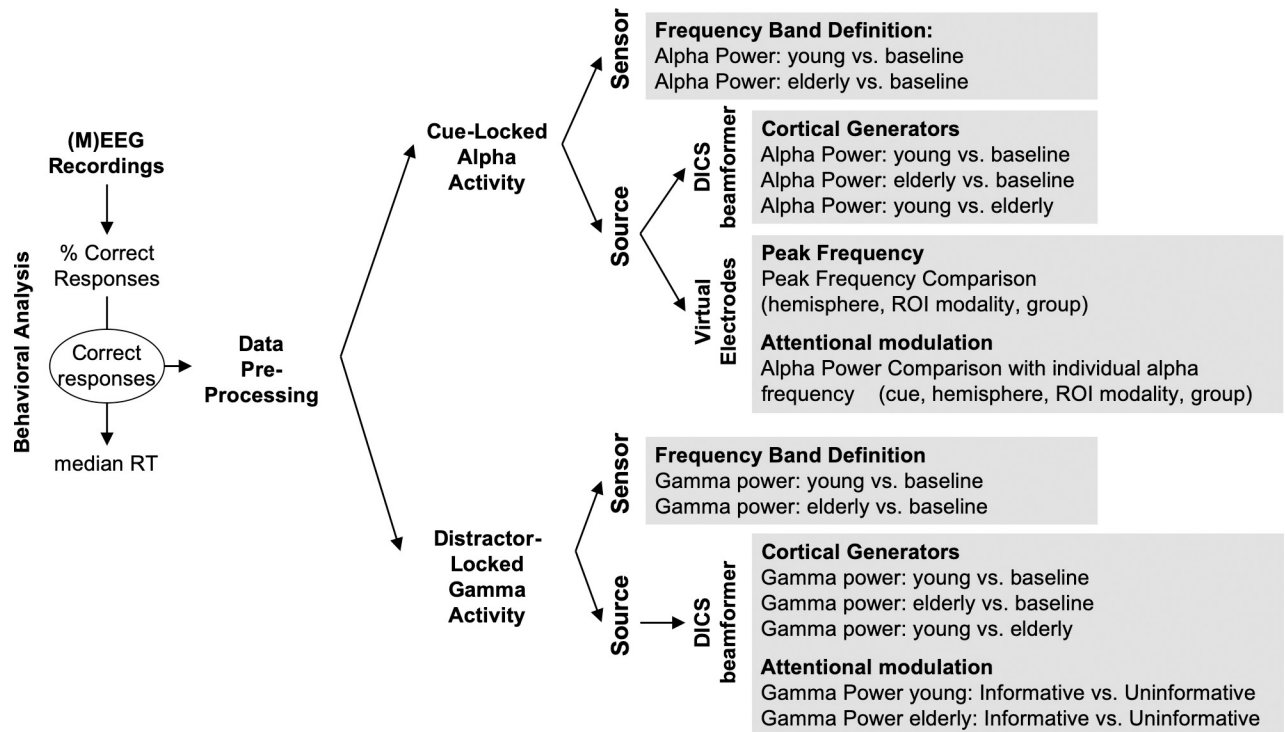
Behavioral Analysis

(M)EEG Recordings

% Correct Responses

Correct responses

median RT

Data Pre-Processing

Cue-Locked Alpha Activity

Sensor

Frequency Band Definition:
Alpha Power: young vs. baseline
Alpha Power: elderly vs. baseline

Source

DICS beamformer

Cortical Generators
Alpha Power: young vs. baseline
Alpha Power: elderly vs. baseline
Alpha Power: young vs. elderly

Virtual Electrodes

Peak Frequency
Peak Frequency Comparison (hemisphere, ROI modality, group)

Attentional modulation
Alpha Power Comparison with individual alpha frequency (cue, hemisphere, ROI modality, group)

Distractor-Locked Gamma Activity

Sensor

Frequency Band Definition
Gamma power: young vs. baseline
Gamma power: elderly vs. baseline

Source

DICS beamformer

Cortical Generators
Gamma power: young vs. baseline
Gamma power: elderly vs. baseline
Gamma power: young vs. elderly

Attentional modulation
Gamma Power young: Informative vs. Uninformative
Gamma Power elderly: Informative vs. Uninformative